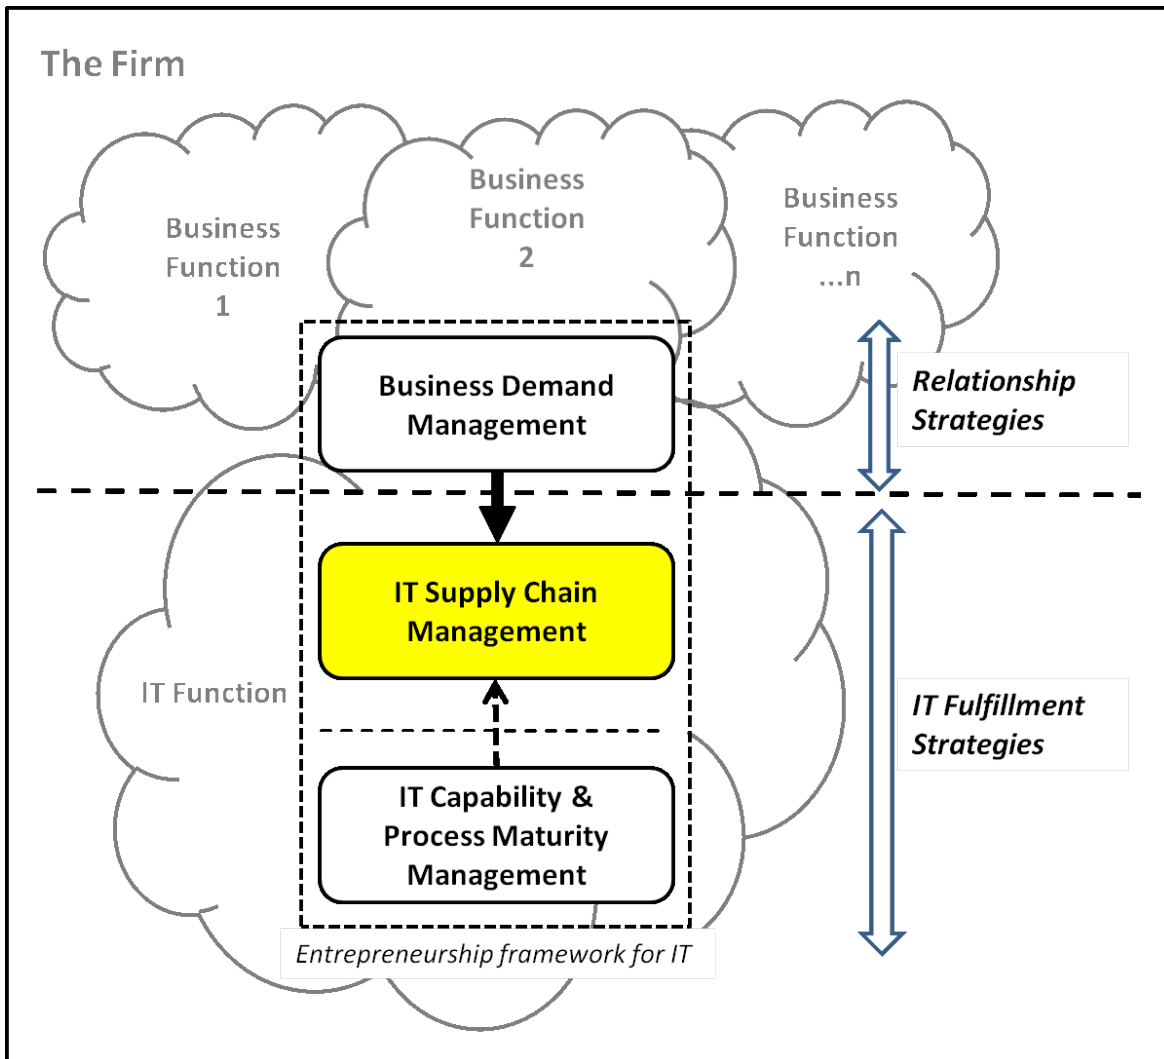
The Firm

Business Function 1

Business Function 2

Business Function ...n

Business Demand Management

Relationship Strategies

IT Function

IT Supply Chain Management

IT Fulfillment Strategies

IT Capability & Process Maturity Management

Entrepreneurship framework for IT